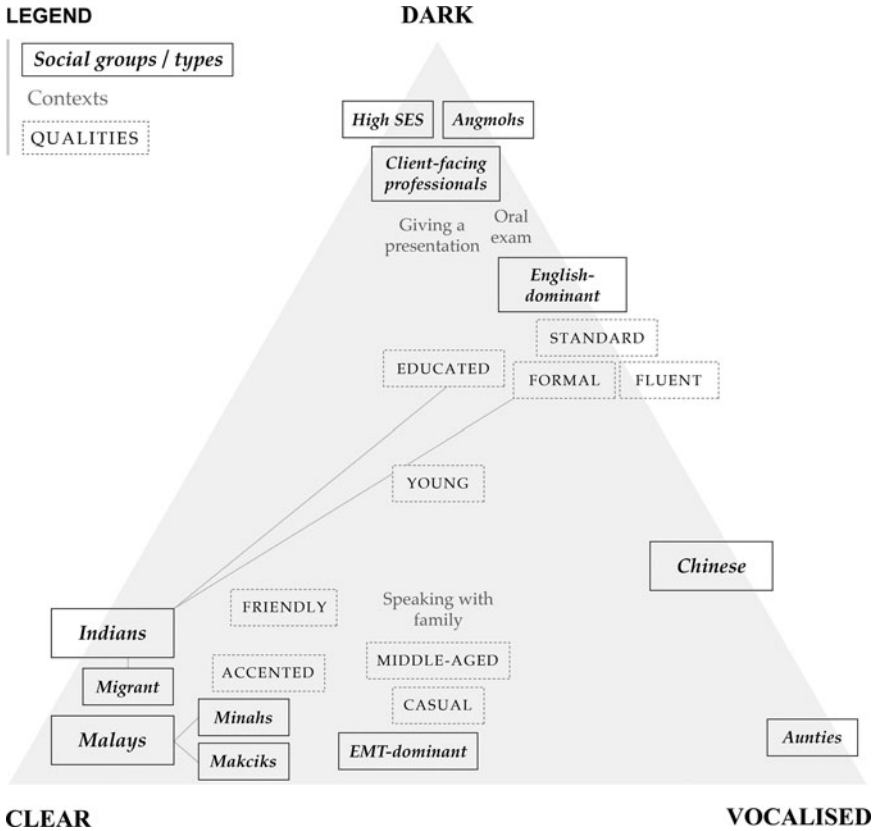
LEGEND

Social groups / types

Contexts

QUALITIES

DARK

High SES

Angmohs

Client-facing professionals

Giving a presentation

Oral exam

English-dominant

STANDARD

EDUCATED

FORMAL

FLUENT

YOUNG

Chinese

FRIENDLY

Speaking with family

Indians

MIDDLE-AGED

ACCENTED

Migrant

CASUAL

Minahs

Malays

Makciks

EMT-dominant

Aunties

CLEAR

VOCALISED